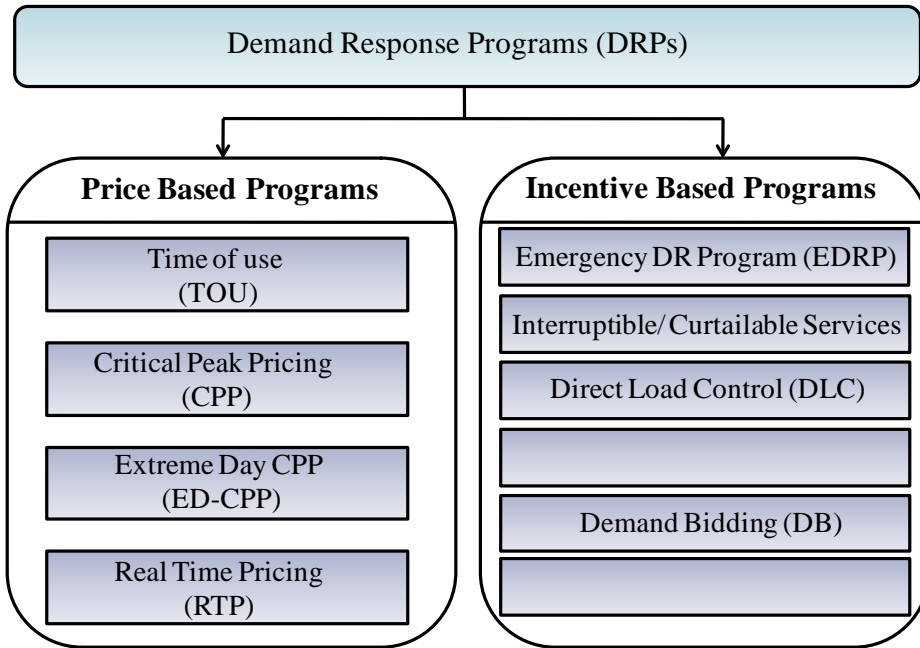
Demand Response Programs (DRPs)

Price Based Programs

Time of use (TOU)

Critical Peak Pricing (CPP)

Extreme Day CPP (ED-CPP)

Real Time Pricing (RTP)

Incentive Based Programs

Emergency DR Program (EDRP)

Interruptible/ Curtailable Services

Direct Load Control (DLC)

Demand Bidding (DB)